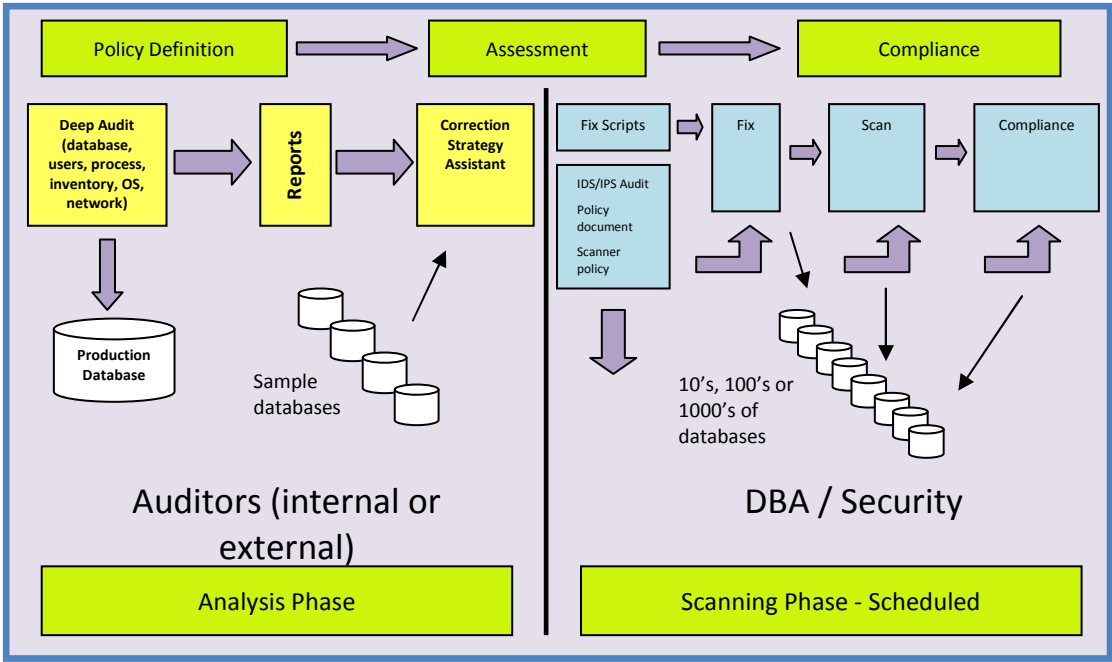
Policy Definition

Assessment

Compliance

Deep Audit (database, users, process, inventory, OS, network)

Reports

Correction Strategy Assistant

Production Database

Sample databases

Fix Scripts

IDS/IPS Audit

Policy document

Scanner policy

Fix

Scan

Compliance

10's, 100's or 1000's of databases

Auditors (internal or external)

DBA / Security

Analysis Phase

Scanning Phase - Scheduled